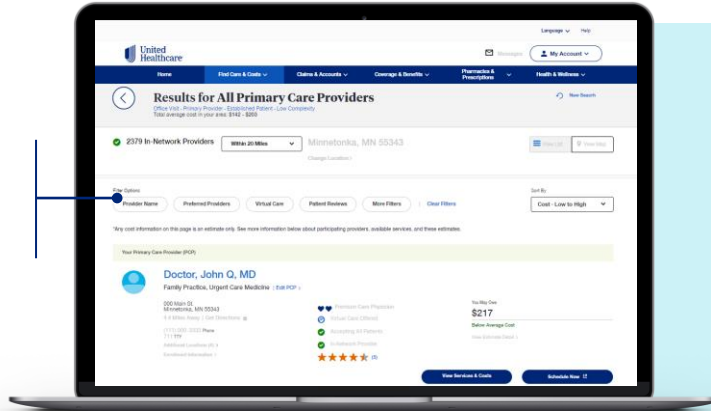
Language Help

United Healthcare

Messages

My Account

Home

Find Care & Costs

Claims & Accounts

Coverage & Benefits

Pharmacies & Prescriptions

Health & Wellness

Results for All Primary Care Providers

Office Visit - Primary Provider - Established Patient - Low Complexity

Total average cost in your area: $142 - $200

New Search

2379 In-Network Providers

Within 20 Miles

Minnetonka, MN 55343

Change Location

View List

View Map

Filter Options

Provider Name

Preferred Providers

Virtual Care

Patient Reviews

More Filters

Clear Filters

Sort By:

Cost - Low to High

*Any cost information on this page is an estimate only. See more information below about participating providers, available services, and these estimates.

Your Primary Care Provider (PCP)

Doctor, John Q, MD

Family Practice, Urgent Care Medicine | Edit PCP

000 Main St.
Minnetonka, MN 55343
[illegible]

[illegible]

Premium Care Physician

Virtual Care Offered

Accepting All Patients

In-Network Provider

You May Owe

$217

Below Average Cost

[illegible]

View Services & Costs

Schedule Now